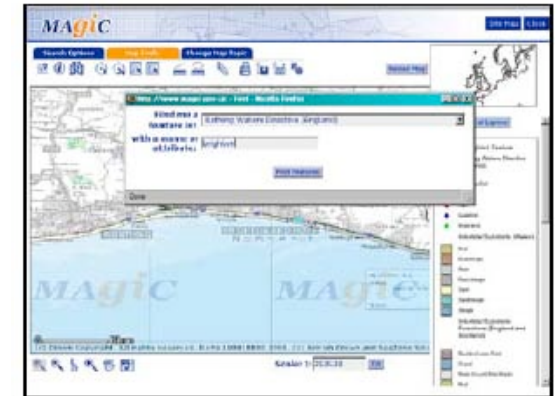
MAgiC

Site Map Links

Search Options Map Tools Change Map Topic

Select Map

http://www.magic.gov.uk - Find - Mozilla Firefox

Find me a feature in: Bathing Waters Directive (England)

with a name or attribute: brighton

Find features

Done

MAgiC

MAgiC

Scale 1: 25,000 Go